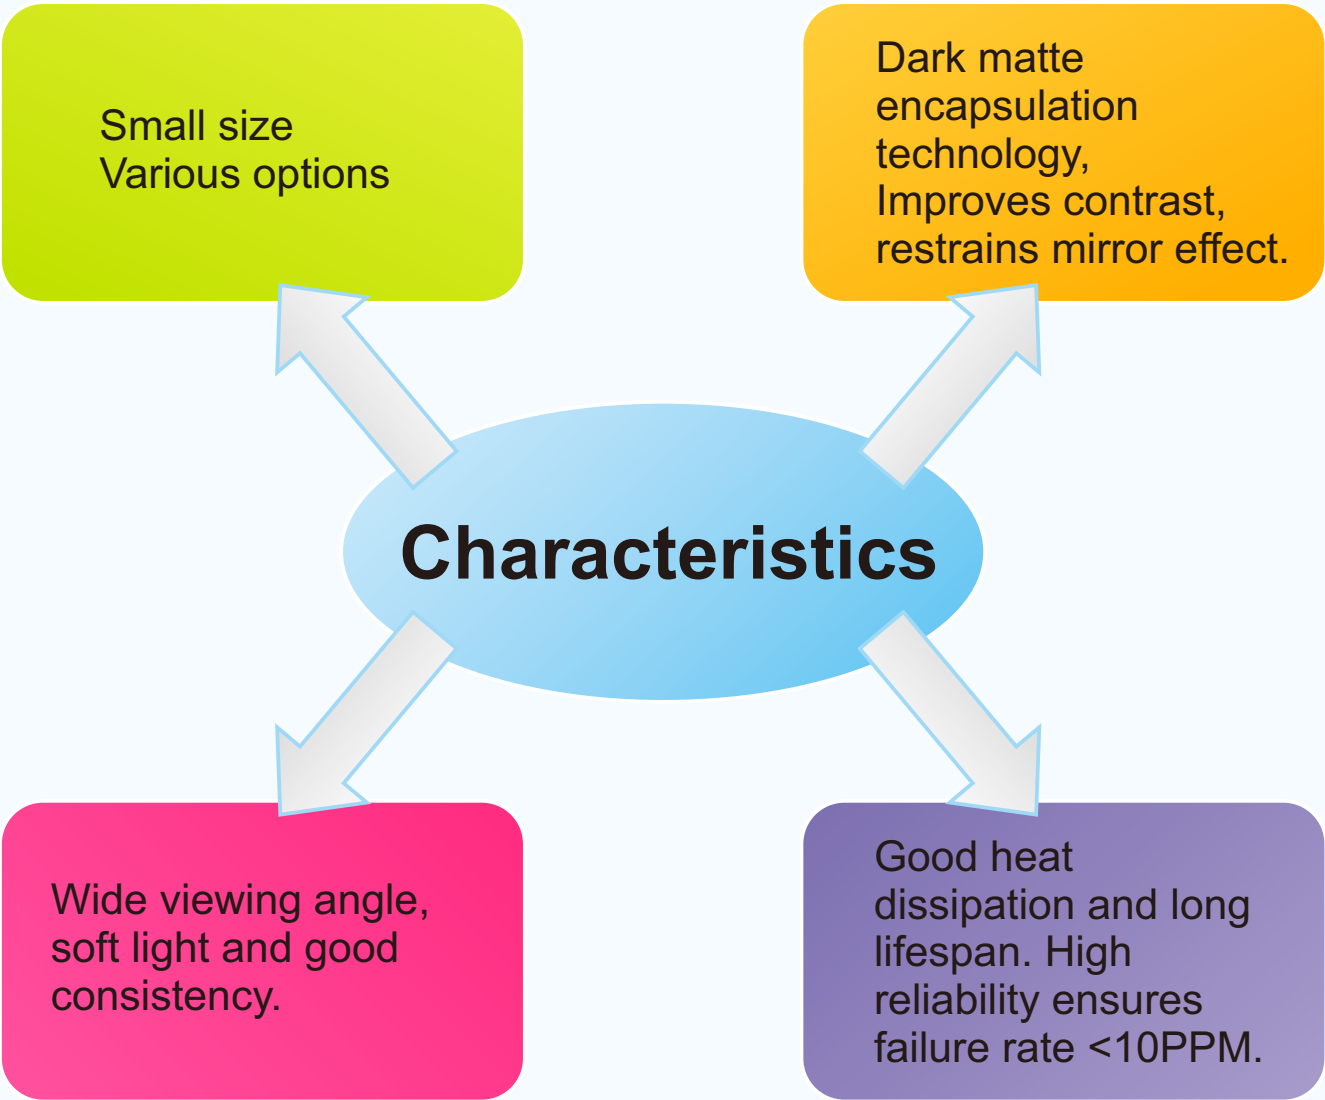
Small size
Various options

Dark matte encapsulation technology, Improves contrast, restrains mirror effect.

Characteristics

Wide viewing angle, soft light and good consistency.

Good heat dissipation and long lifespan. High reliability ensures failure rate <10PPM.